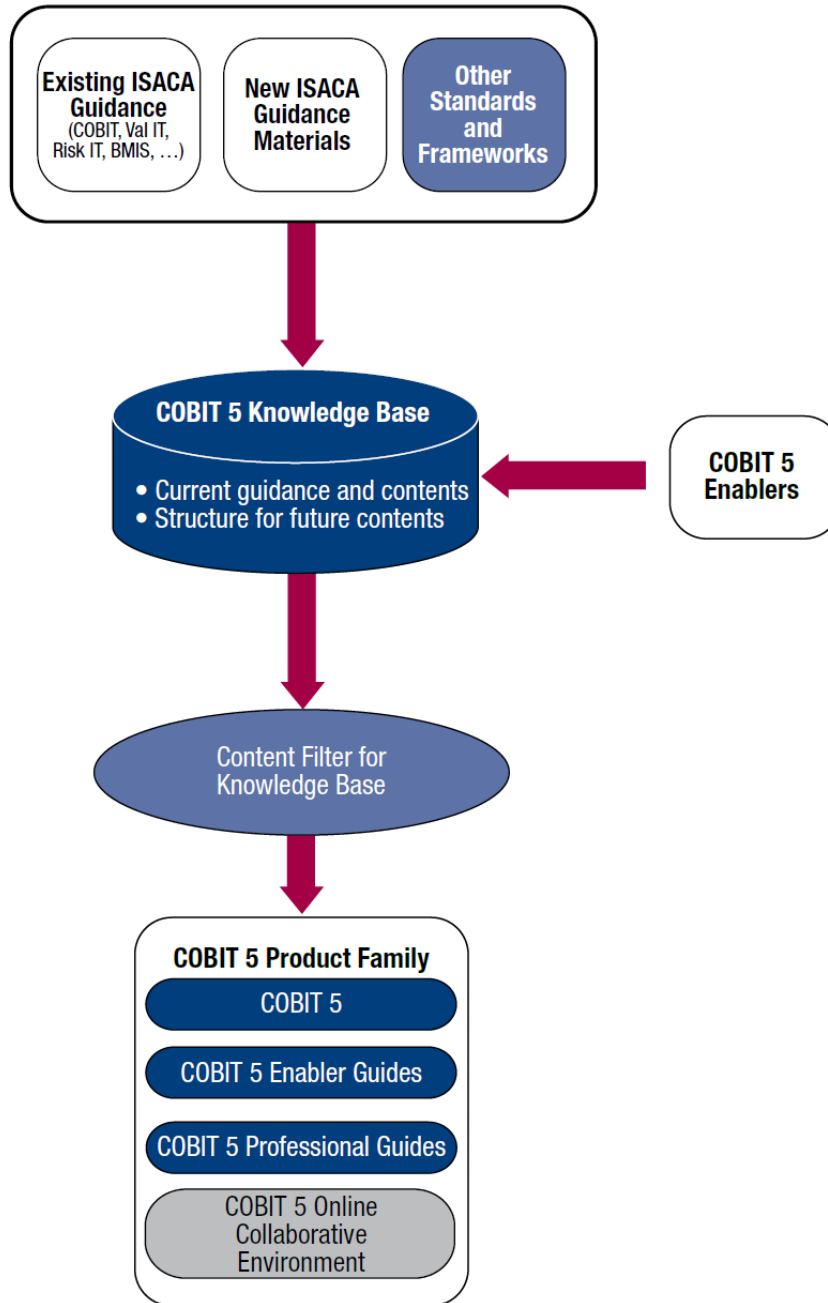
Existing ISACA Guidance
(COBIT, Val IT, Risk IT, BMIS, …)

New ISACA Guidance Materials

Other Standards and Frameworks

COBIT 5 Knowledge Base

• Current guidance and contents
• Structure for future contents

COBIT 5 Enablers

Content Filter for Knowledge Base

COBIT 5 Product Family

COBIT 5

COBIT 5 Enabler Guides

COBIT 5 Professional Guides

COBIT 5 Online Collaborative Environment